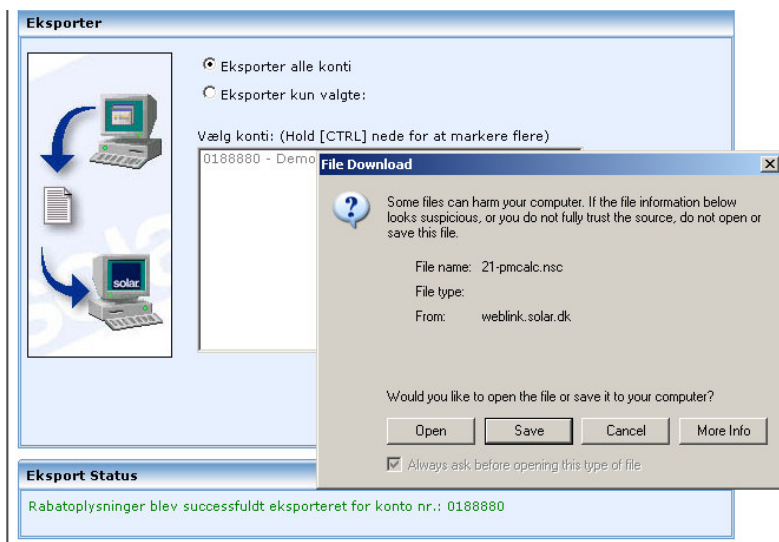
Eksporter

Eksporter alle konti

Eksporter kun valgte:

Vælg konti: (Hold [CTRL] nede for at markere flere)

0188880 - Demo

solar

File Download

Some files can harm your computer. If the file information below looks suspicious, or you do not fully trust the source, do not open or save this file.

File name: 21-pmcalc.nsc

File type:

From: weblink.solar.dk

Would you like to open the file or save it to your computer?

Open Save Cancel More Info

Always ask before opening this type of file

Eksport Status

Rabatoplysninger blev successfuldt eksporteret for konto nr.: 0188880